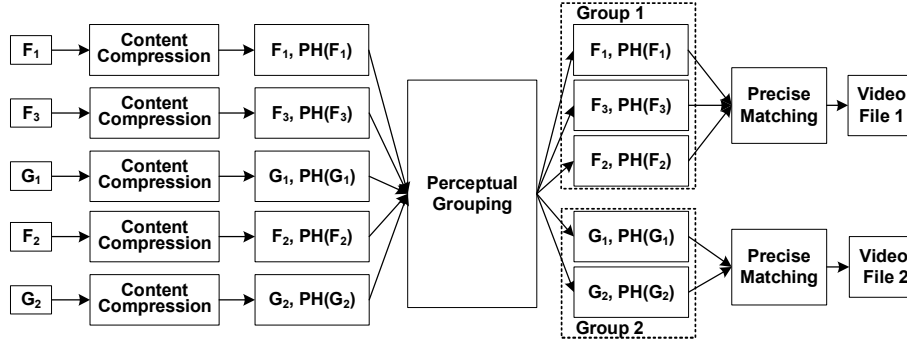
$F_1$
Content Compression
$F_1$, $PH(F_1)$

$F_3$
Content Compression
$F_3$, $PH(F_3)$

$G_1$
Content Compression
$G_1$, $PH(G_1)$

$F_2$
Content Compression
$F_2$, $PH(F_2)$

$G_2$
Content Compression
$G_2$, $PH(G_2)$

Perceptual Grouping

Group 1
$F_1$, $PH(F_1)$
$F_3$, $PH(F_3)$
$F_2$, $PH(F_2)$

Precise Matching
Video File 1

$G_1$, $PH(G_1)$
$G_2$, $PH(G_2)$
Group 2

Precise Matching
Video File 2